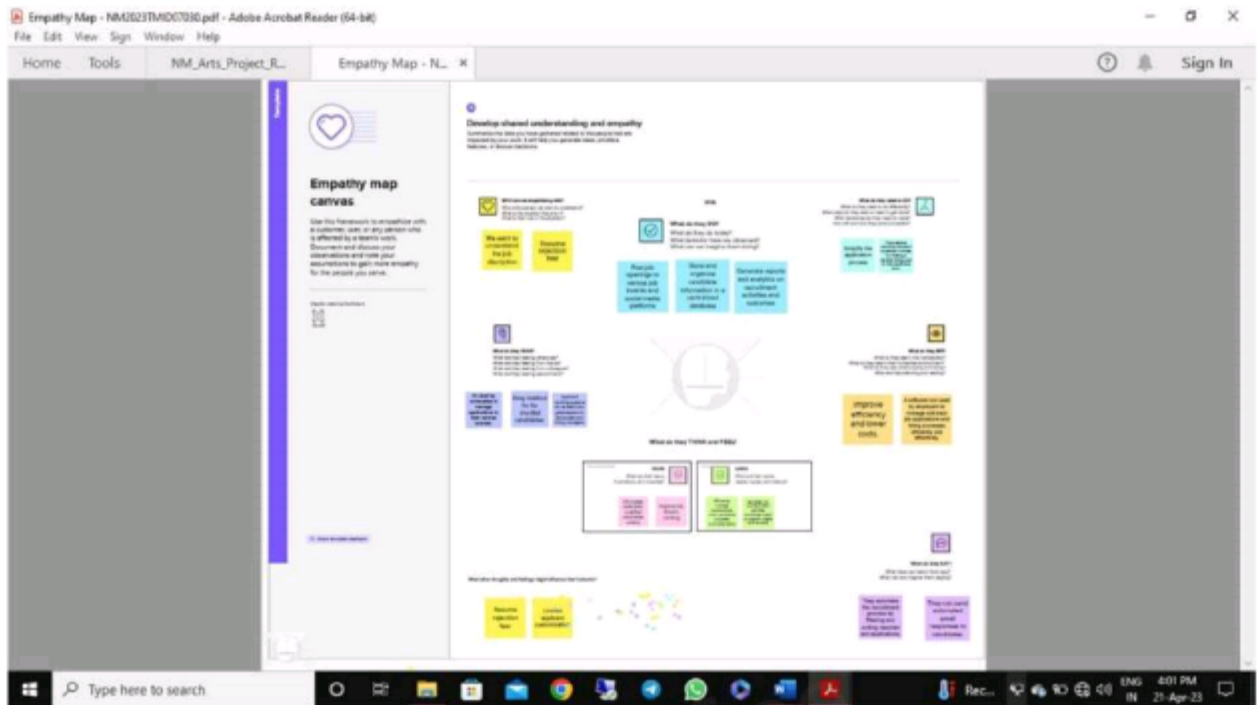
Empathy Map - NM2023TMID07030.pdf - Adobe Acrobat Reader (64-bit)
File Edit View Sign Window Help
Home Tools NM_Arts_Project_R... Empathy Map - N... ×
Sign In

Empathy map canvas

Use this framework to empathize with a customer, user, or any person who is affected by a team's work. Document and discuss your observations and note your assumptions to gain more empathy for the people you serve.

Develop shared understanding and empathy

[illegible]

We want to understand the job description

Resume rejection fear

What do they DO?

Post job openings in various job boards and social media platforms

Store and organize candidate information in a centralized database

Generate reports and analytics on recruitment activities and outcomes

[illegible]

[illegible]

What do they SAY?

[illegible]

Easy method for the shortlist candidates

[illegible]

improve efficiency and lower costs

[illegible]

What do they THINK and FEEL?

Pains

Gains

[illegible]

What do they HEAR?

Resume rejection fear

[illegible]

They can send automated email responses to candidates

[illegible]

Type here to search

Rec...

ENG IN 4:01 PM 21-Apr-23